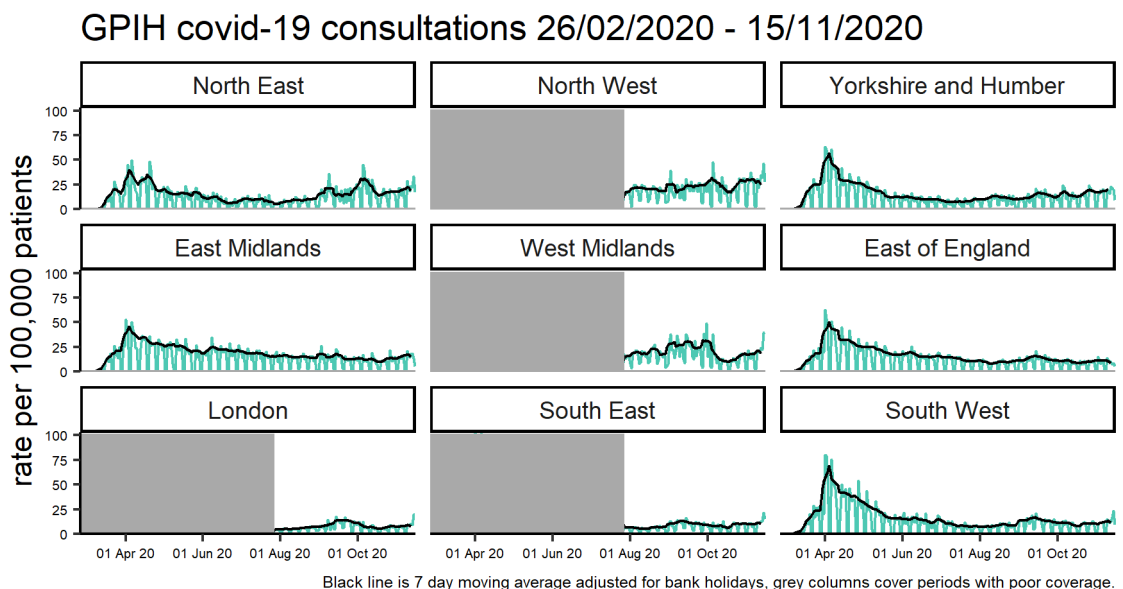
GPIH covid-19 consultations 26/02/2020 - 15/11/2020

rate per 100,000 patients

North East

North West

Yorkshire and Humber

100
75
50
25
0

East Midlands

West Midlands

East of England

100
75
50
25
0

London

South East

South West

100
75
50
25
0

01 Apr 20 01 Jun 20 01 Aug 20 01 Oct 20

01 Apr 20 01 Jun 20 01 Aug 20 01 Oct 20

01 Apr 20 01 Jun 20 01 Aug 20 01 Oct 20

Black line is 7 day moving average adjusted for bank holidays, grey columns cover periods with poor coverage.